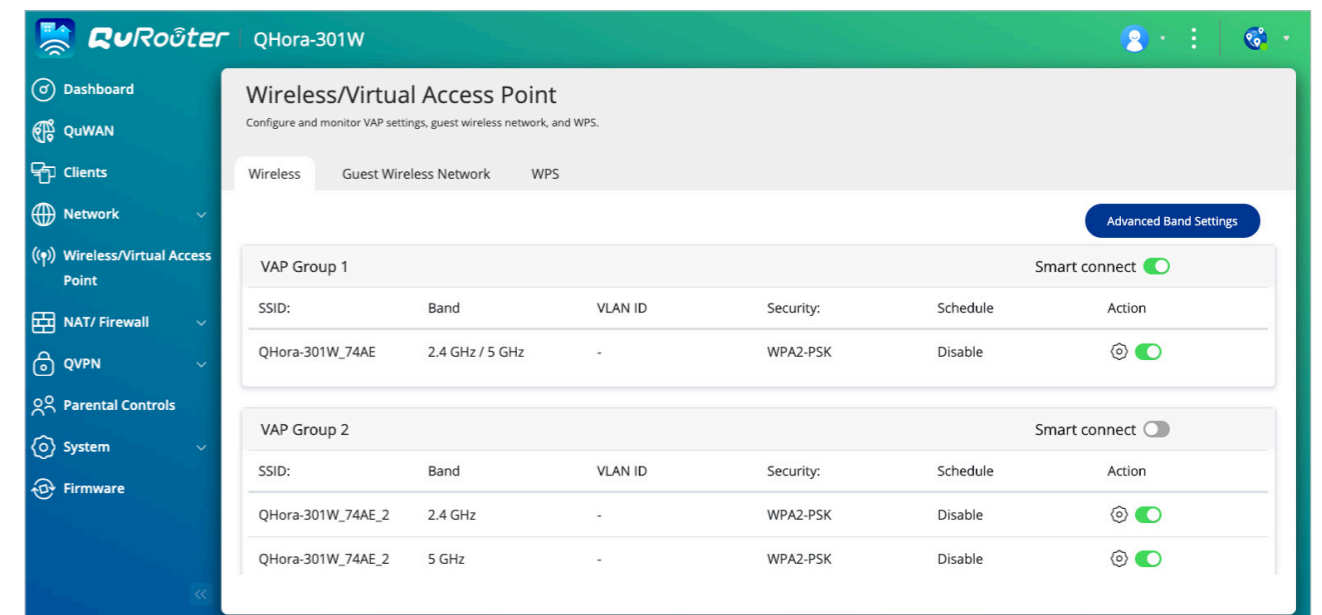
QuRouter QHora-301W

Dashboard
QuWAN
Clients
Network
Wireless/Virtual Access Point
NAT/ Firewall
QVPN
Parental Controls
System
Firmware

Wireless/Virtual Access Point
Configure and monitor VAP settings, guest wireless network, and WPS.

Wireless | Guest Wireless Network | WPS

Advanced Band Settings

VAP Group 1
Smart connect

| SSID: | Band | VLAN ID | Security: | Schedule | Action |
|---|---|---|---|---|---|
| QHora-301W_74AE | 2.4 GHz / 5 GHz | - | WPA2-PSK | Disable | |

VAP Group 2
Smart connect

| SSID: | Band | VLAN ID | Security: | Schedule | Action |
|---|---|---|---|---|---|
| QHora-301W_74AE_2 | 2.4 GHz | - | WPA2-PSK | Disable | |
| QHora-301W_74AE_2 | 5 GHz | - | WPA2-PSK | Disable | |